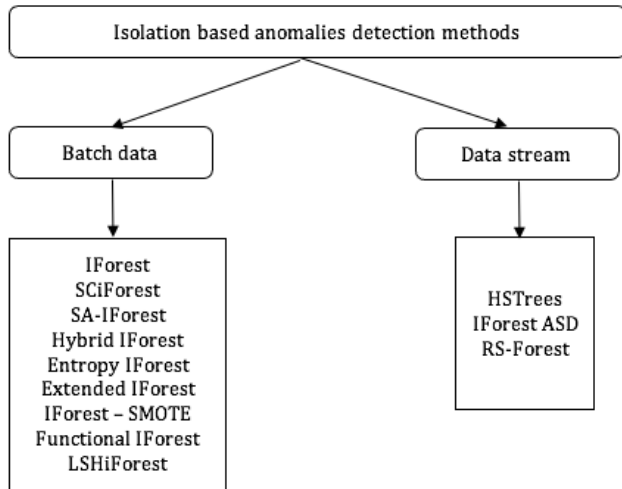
Isolation based anomalies detection methods

Batch data

Data stream

IForest
SCiForest
SA-IForest
Hybrid IForest
Entropy IForest
Extended IForest
IForest – SMOTE
Functional IForest
LSHiForest

HSTrees
IForest ASD
RS-Forest